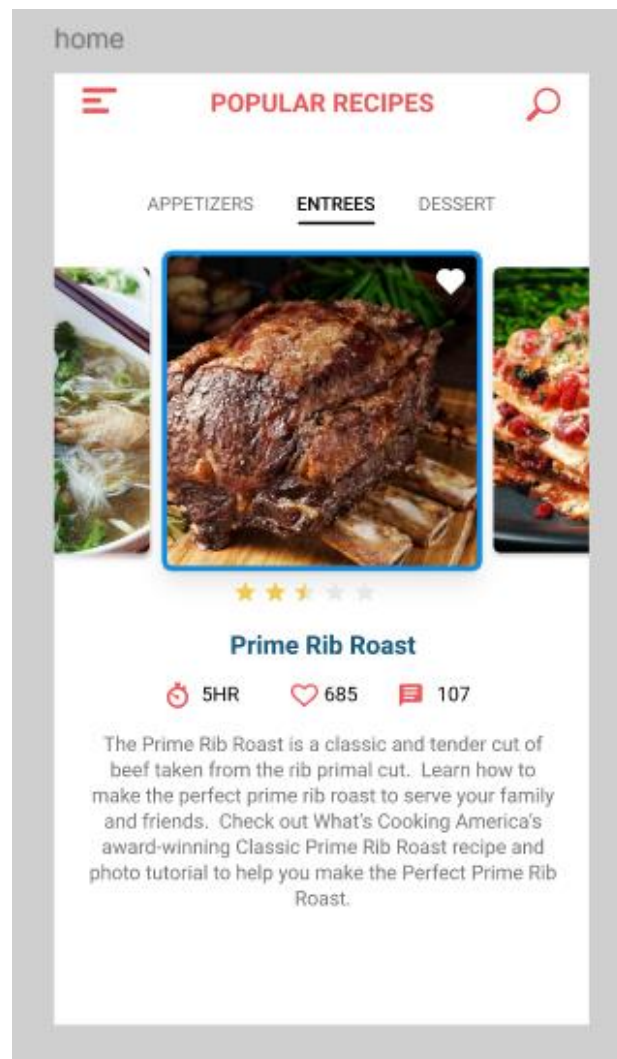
home

POPULAR RECIPES

APPETIZERS ENTREES DESSERT

Prime Rib Roast

5HR 685 107

The Prime Rib Roast is a classic and tender cut of beef taken from the rib primal cut. Learn how to make the perfect prime rib roast to serve your family and friends. Check out What's Cooking America's award-winning Classic Prime Rib Roast recipe and photo tutorial to help you make the Perfect Prime Rib Roast.